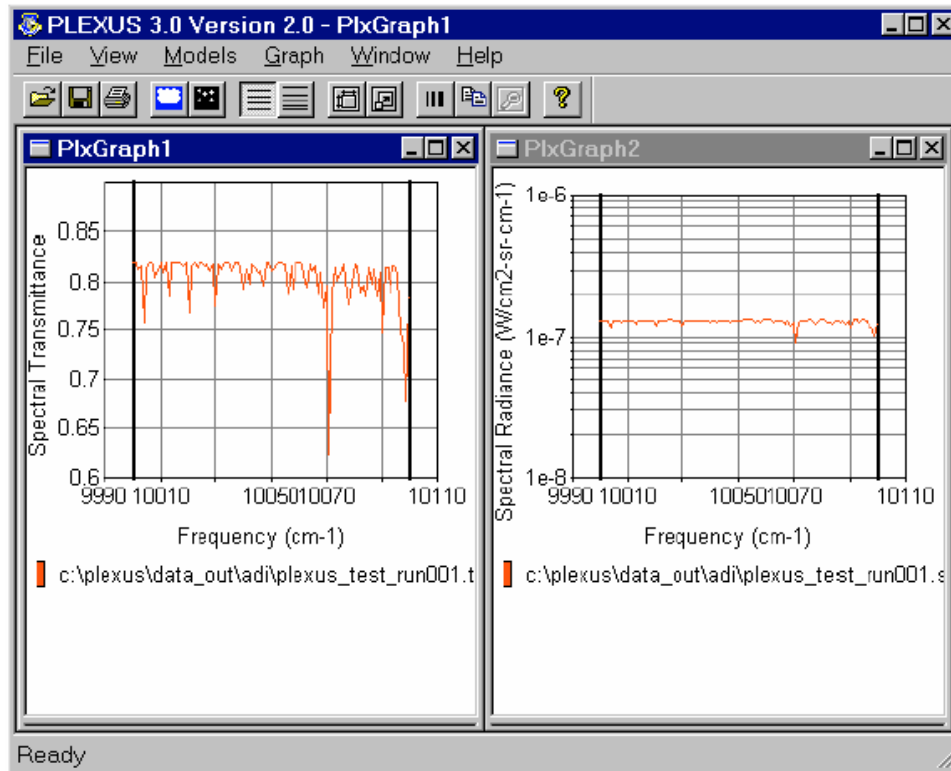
PLEXUS 3.0 Version 2.0 - PlxGraph1

File View Models Graph Window Help

PlxGraph1

Spectral Transmittance

0.85
0.8
0.75
0.7
0.65
0.6

9990 10010 1005010070 10110

Frequency (cm-1)

c:\plexus\data_out\adi\plexus_test_run001.t

PlxGraph2

Spectral Radiance (W/cm2-sr-cm-1)

1e-6
1e-7
1e-8

9990 10010 1005010070 10110

Frequency (cm-1)

c:\plexus\data_out\adi\plexus_test_run001.s

Ready